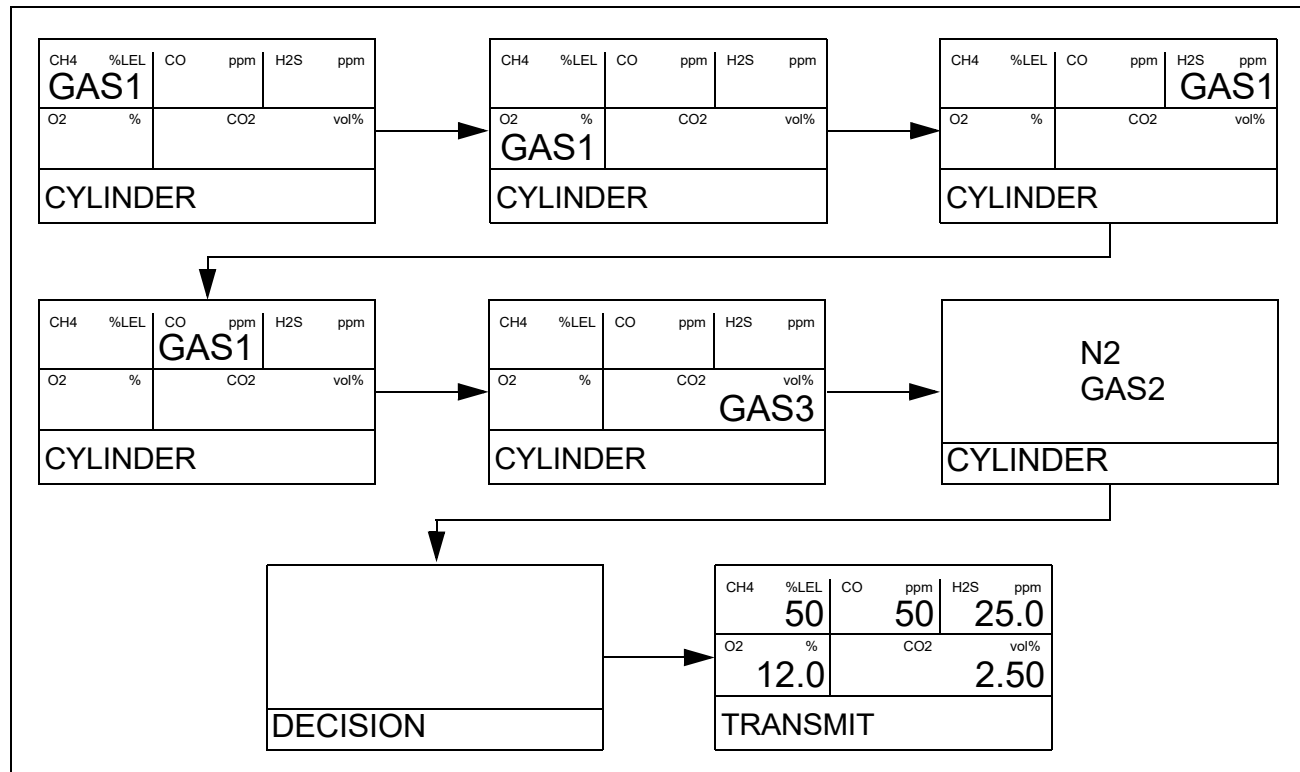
CH4 %LEL CO ppm H2S ppm
GAS1
O2 % CO2 vol%
CYLINDER

CH4 %LEL CO ppm H2S ppm
O2 % CO2 vol%
GAS1
CYLINDER

CH4 %LEL CO ppm H2S ppm
GAS1
O2 % CO2 vol%
CYLINDER

CH4 %LEL CO ppm H2S ppm
GAS1
O2 % CO2 vol%
CYLINDER

CH4 %LEL CO ppm H2S ppm
O2 % CO2 vol%
GAS3
CYLINDER

N2
GAS2
CYLINDER

DECISION

CH4 %LEL CO ppm H2S ppm
50 50 25.0
O2 % CO2 vol%
12.0 2.50
TRANSMIT